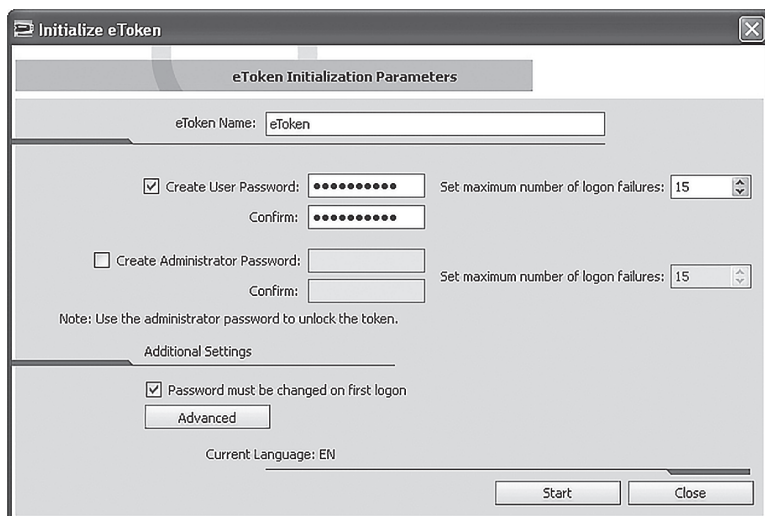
Initialize eToken

eToken Initialization Parameters

eToken Name: eToken

☑ Create User Password: ●●●●●●●●●●● Set maximum number of logon failures: 15

Confirm: ●●●●●●●●●●●

☐ Create Administrator Password: Set maximum number of logon failures: 15

Confirm:

Note: Use the administrator password to unlock the token.

Additional Settings

☑ Password must be changed on first logon

Advanced

Current Language: EN

Start Close